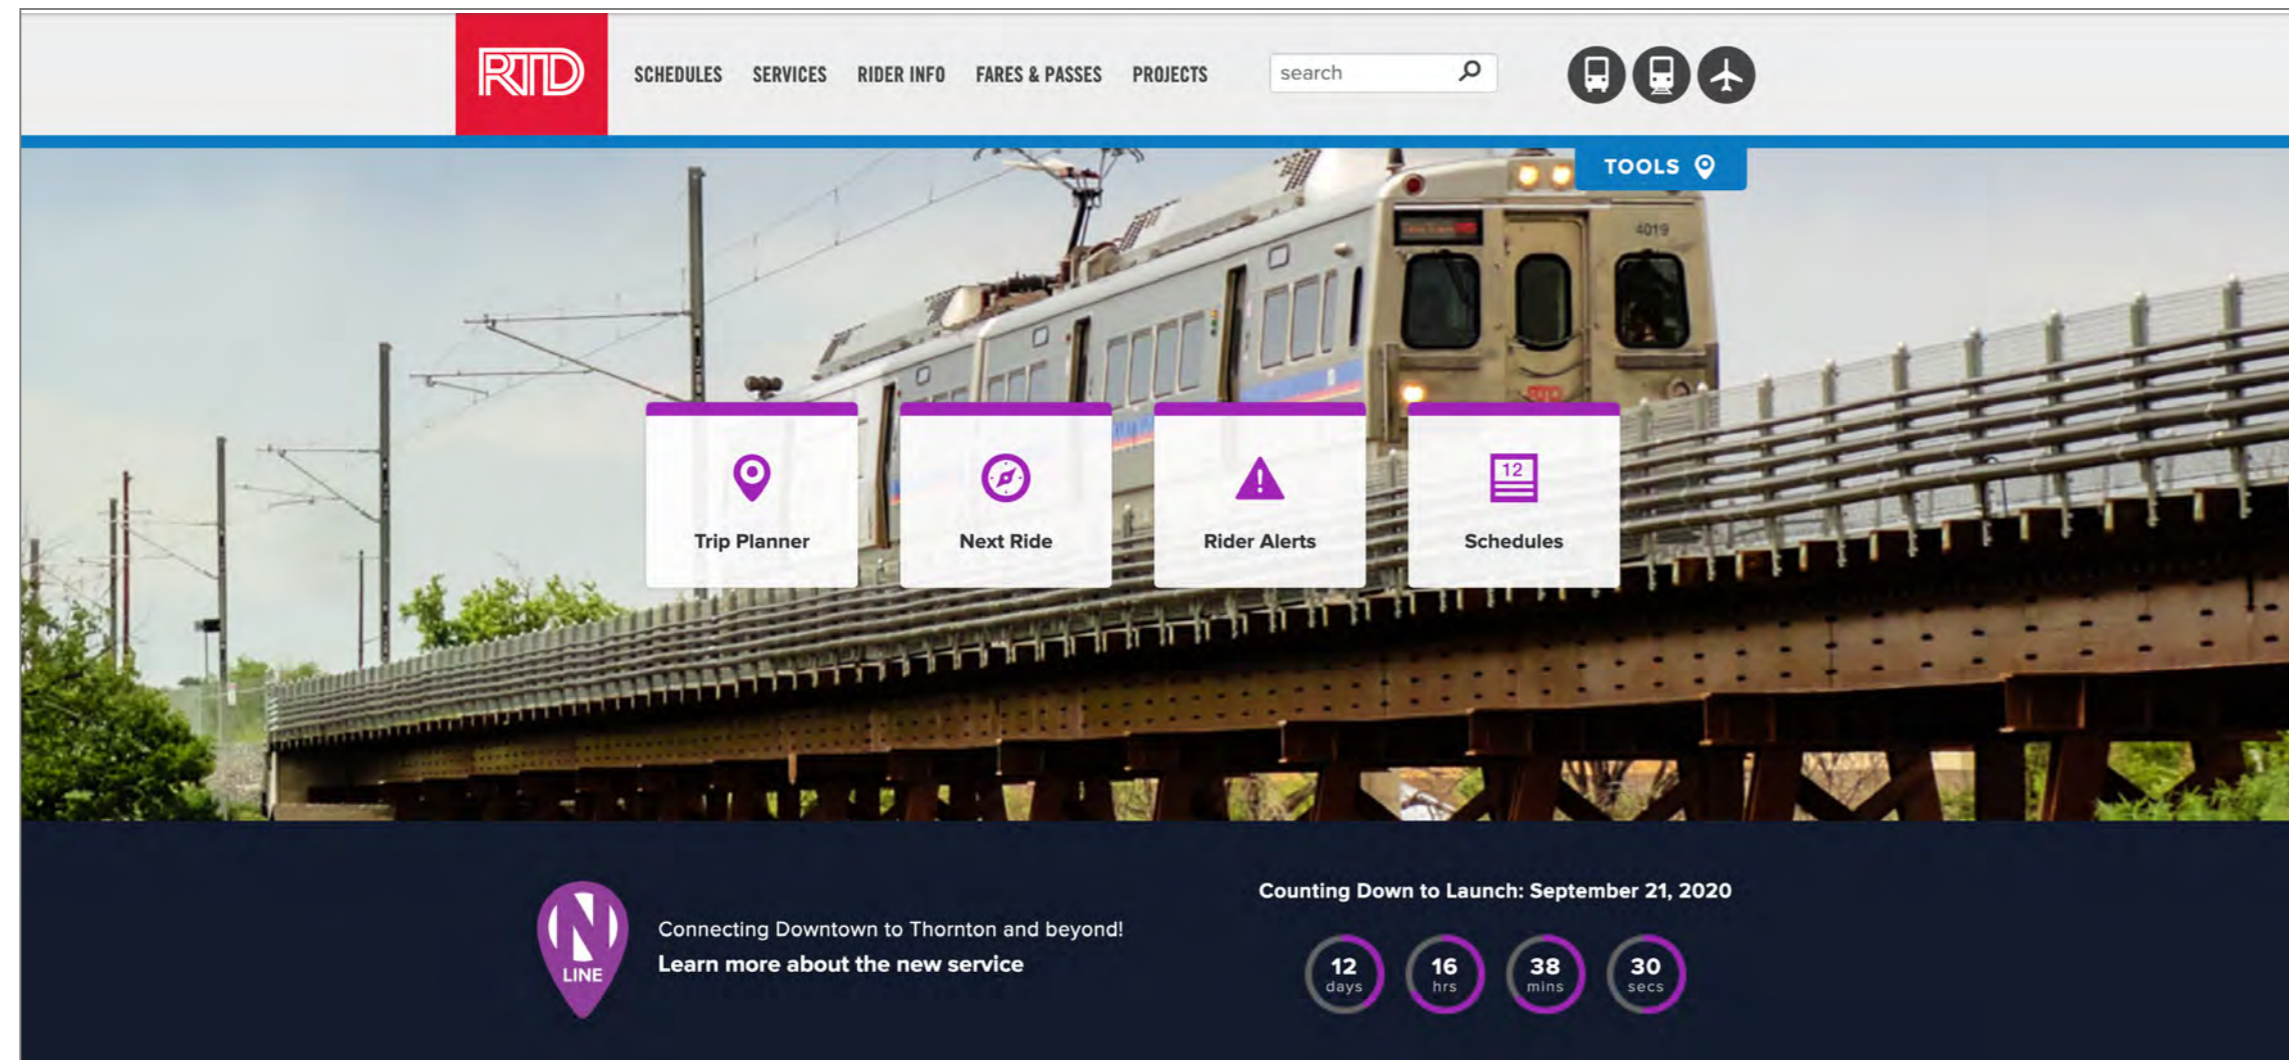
RTD

SCHEDULES SERVICES RIDER INFO FARES & PASSES PROJECTS

search

TOOLS

4019

Trip Planner

Next Ride

Rider Alerts

12

Schedules

N LINE

Connecting Downtown to Thornton and beyond!

Learn more about the new service

Counting Down to Launch: September 21, 2020

12 days

16 hrs

38 mins

30 secs